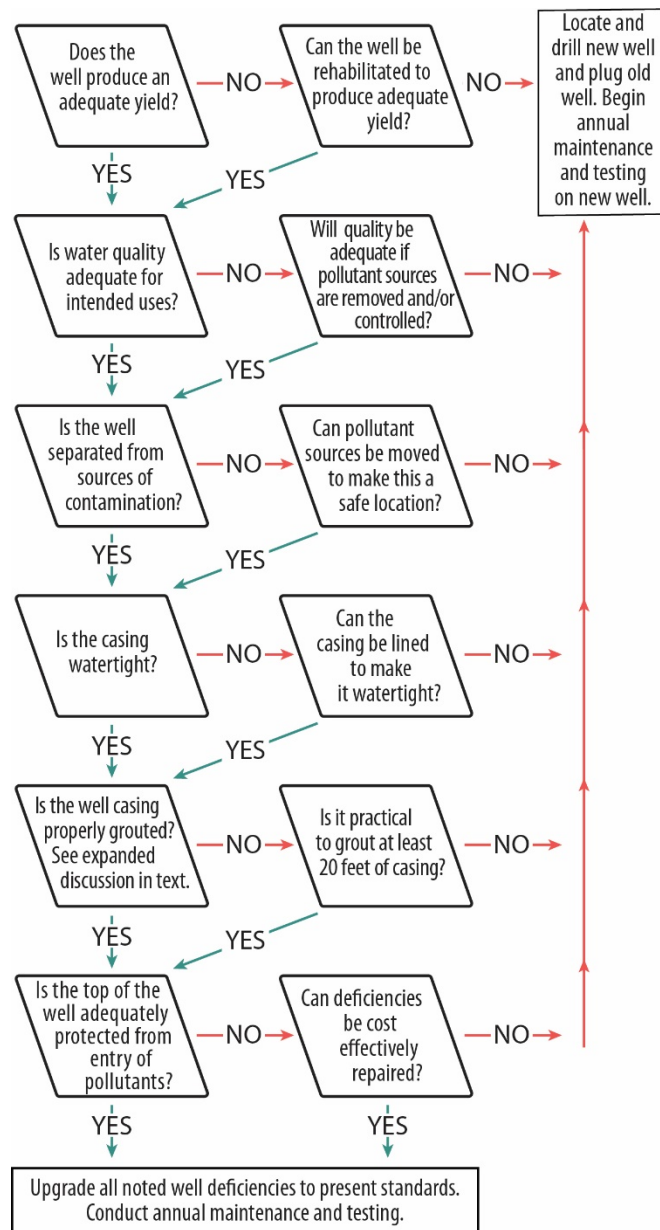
Does the well produce an adequate yield?

NO

Can the well be rehabilitated to produce adequate yield?

NO

Locate and drill new well and plug old well. Begin annual maintenance and testing on new well.

YES

YES

Is water quality adequate for intended uses?

NO

Will quality be adequate if pollutant sources are removed and/or controlled?

NO

YES

YES

Is the well separated from sources of contamination?

NO

Can pollutant sources be moved to make this a safe location?

NO

YES

YES

Is the casing watertight?

NO

Can the casing be lined to make it watertight?

NO

YES

YES

Is the well casing properly grouted? See expanded discussion in text.

NO

Is it practical to grout at least 20 feet of casing?

NO

YES

YES

Is the top of the well adequately protected from entry of pollutants?

NO

Can deficiencies be cost effectively repaired?

NO

YES

YES

Upgrade all noted well deficiencies to present standards. Conduct annual maintenance and testing.